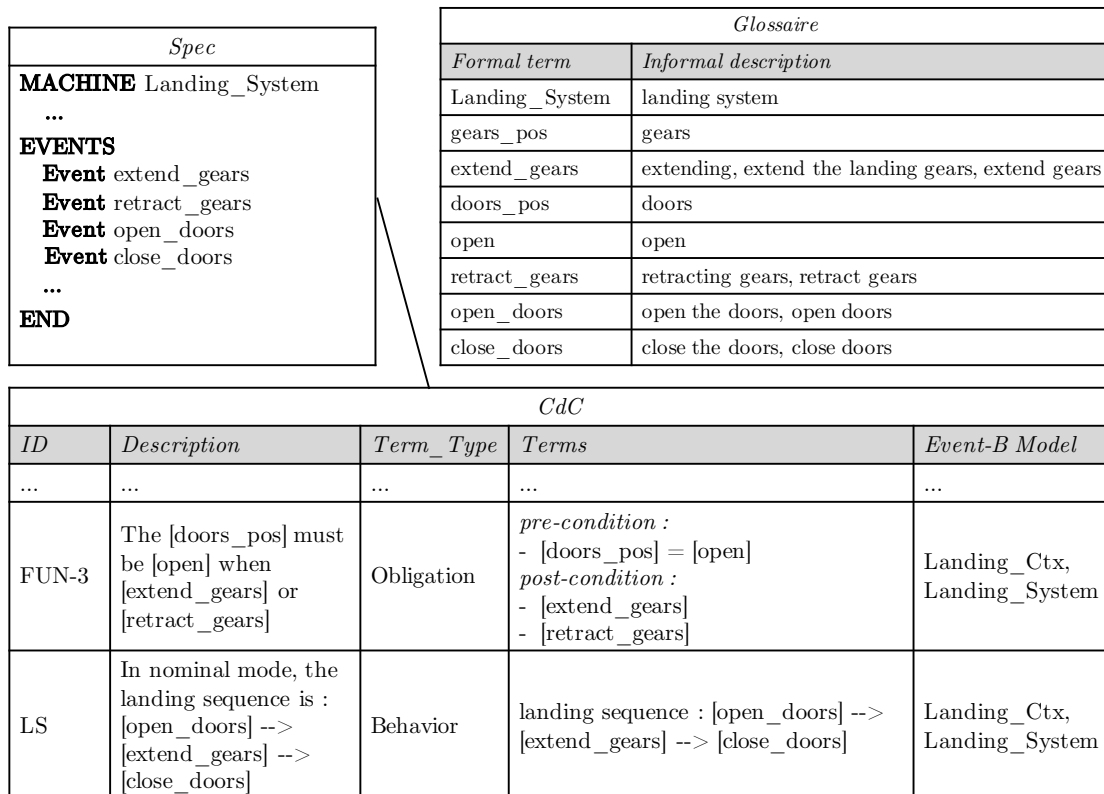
| Spec |
|---|
| **MACHINE** Landing_System<br>...<br>**EVENTS**<br>**Event** extend_gears<br>**Event** retract_gears<br>**Event** open_doors<br>**Event** close_doors<br>...<br>**END** |

| Glossaire | |
|---|---|
| *Formal term* | *Informal description* |
| Landing_System | landing system |
| gears_pos | gears |
| extend_gears | extending, extend the landing gears, extend gears |
| doors_pos | doors |
| open | open |
| retract_gears | retracting gears, retract gears |
| open_doors | open the doors, open doors |
| close_doors | close the doors, close doors |

| CdC | | | | |
|---|---|---|---|---|
| *ID* | *Description* | *Term_Type* | *Terms* | *Event-B Model* |
| ... | ... | ... | ... | ... |
| FUN-3 | The [doors_pos] must be [open] when [extend_gears] or [retract_gears] | Obligation | *pre-condition :*<br>- [doors_pos] = [open]<br>*post-condition :*<br>- [extend_gears]<br>- [retract_gears] | Landing_Ctx, Landing_System |
| LS | In nominal mode, the landing sequence is : [open_doors] --> [extend_gears] --> [close_doors] | Behavior | landing sequence : [open_doors] --> [extend_gears] --> [close_doors] | Landing_Ctx, Landing_System |